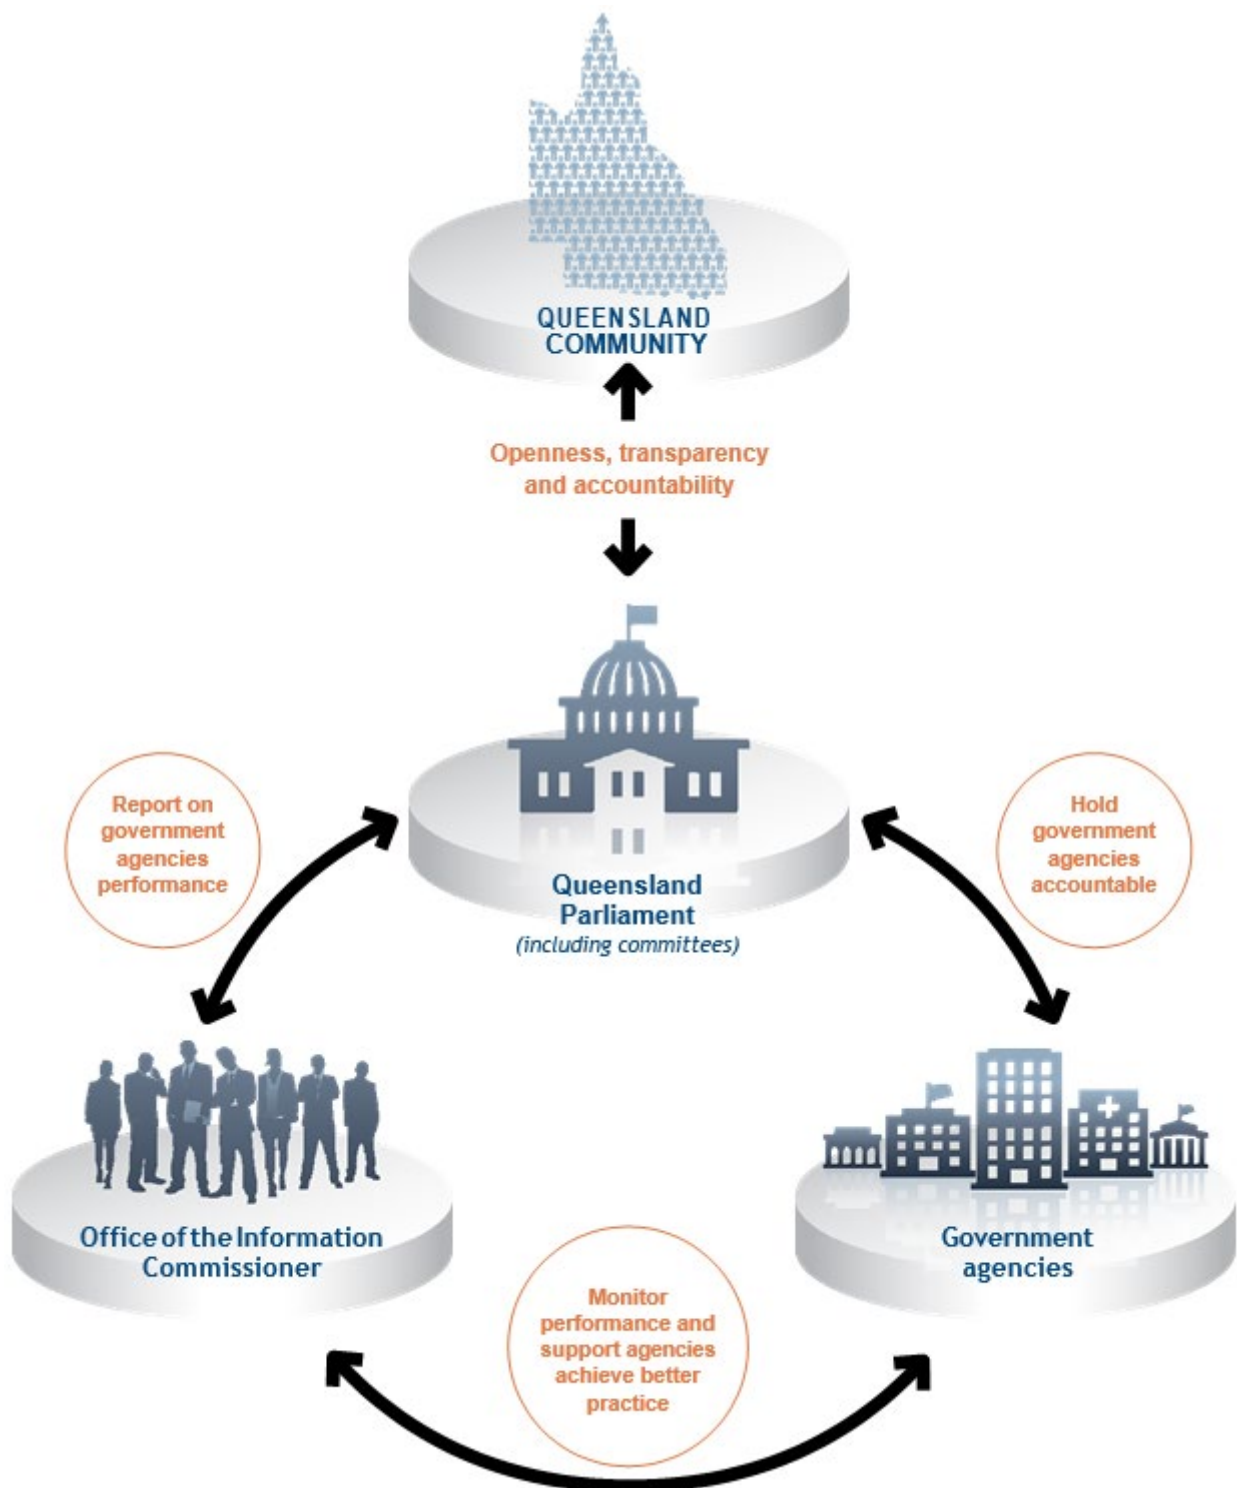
QUEENSLAND COMMUNITY

Openness, transparency and accountability

Report on government agencies performance

Queensland Parliament
(including committees)

Hold government agencies accountable

Office of the Information Commissioner

Government agencies

Monitor performance and support agencies achieve better practice